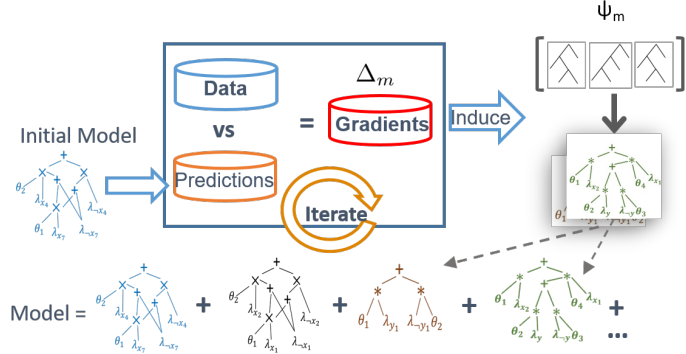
$\psi_m$

Data

vs

Predictions

$= $

$\Delta_m$

Gradients

Induce

Iterate

Initial Model

+
×
+
×
$\theta_2$
$\lambda_{x_4}$
$\lambda_{\neg x_4}$
$\theta_1$
$\lambda_{x_7}$
$\lambda_{\neg x_7}$

+
*
*
$\theta_1$
$\lambda_{x_2}$
$\theta_4$
$\lambda_{x_1}$
$\theta_2$
$\lambda_y$
$\lambda_{\neg y}$
$\theta_3$
$\theta_1$

Model = + + + + ...

$\theta_2$
$\lambda_{x_4}$
$\lambda_{\neg x_4}$
$\theta_1$
$\lambda_{x_7}$
$\lambda_{\neg x_7}$

$\theta_2$
$\lambda_{x_2}$
$\lambda_{\neg x_2}$
$\theta_1$
$\lambda_{x_1}$
$\lambda_{\neg x_1}$

$\theta_1$
$\lambda_{y_1}$
$\lambda_{\neg y_1}$
$\theta_2$

$\theta_1$
$\lambda_{x_2}$
$\theta_4$
$\lambda_{x_1}$
$\theta_2$
$\lambda_y$
$\lambda_{\neg y}$
$\theta_3$